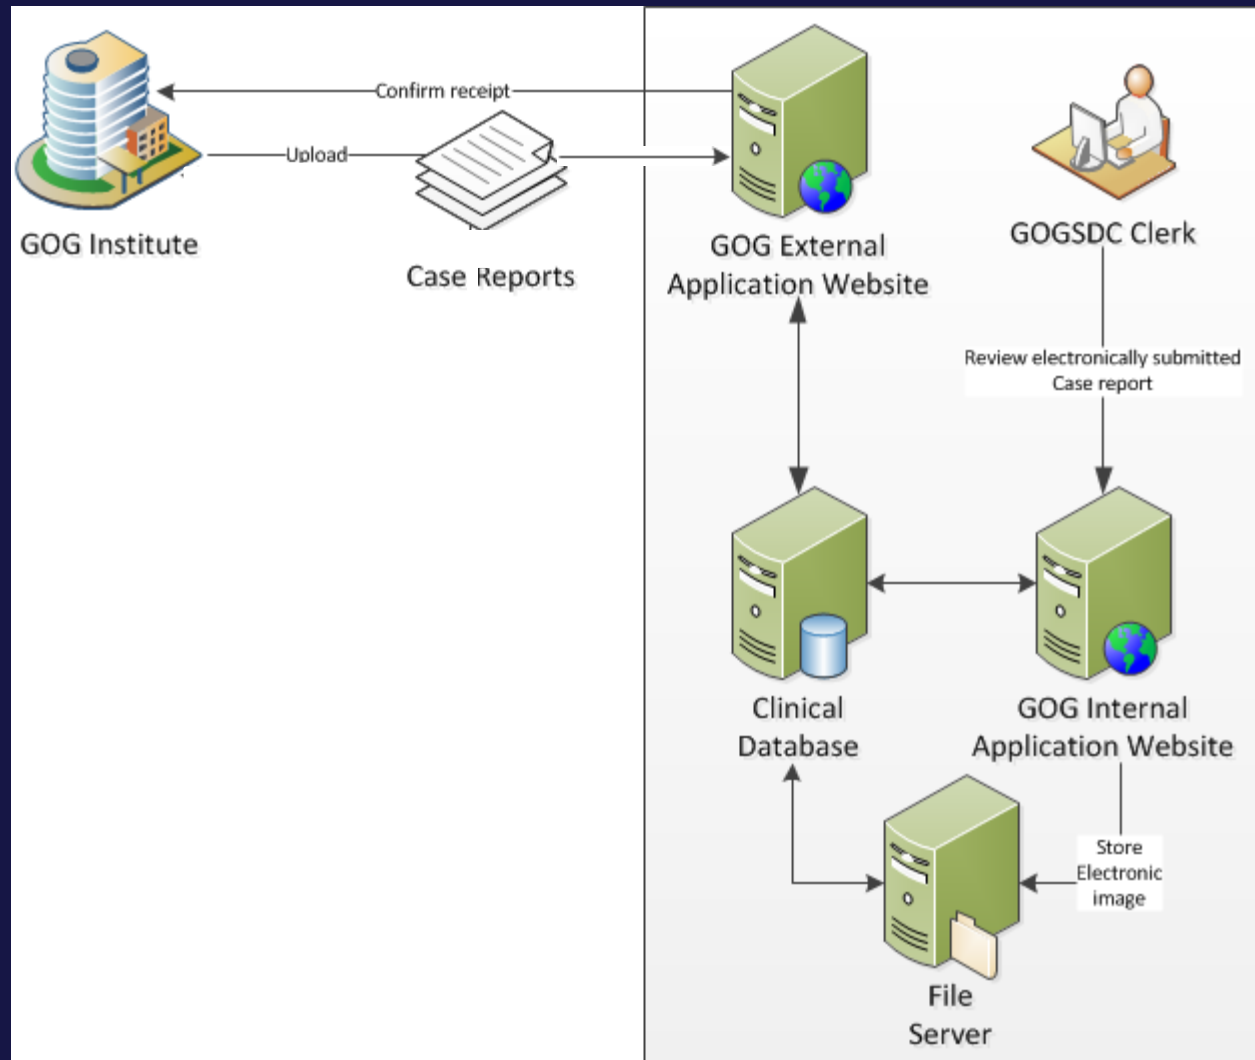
Confirm receipt

Upload

GOG Institute

Case Reports

GOG External Application Website

GOGSDC Clerk

Review electronically submitted Case report

Clinical Database

GOG Internal Application Website

Store Electronic image

File Server